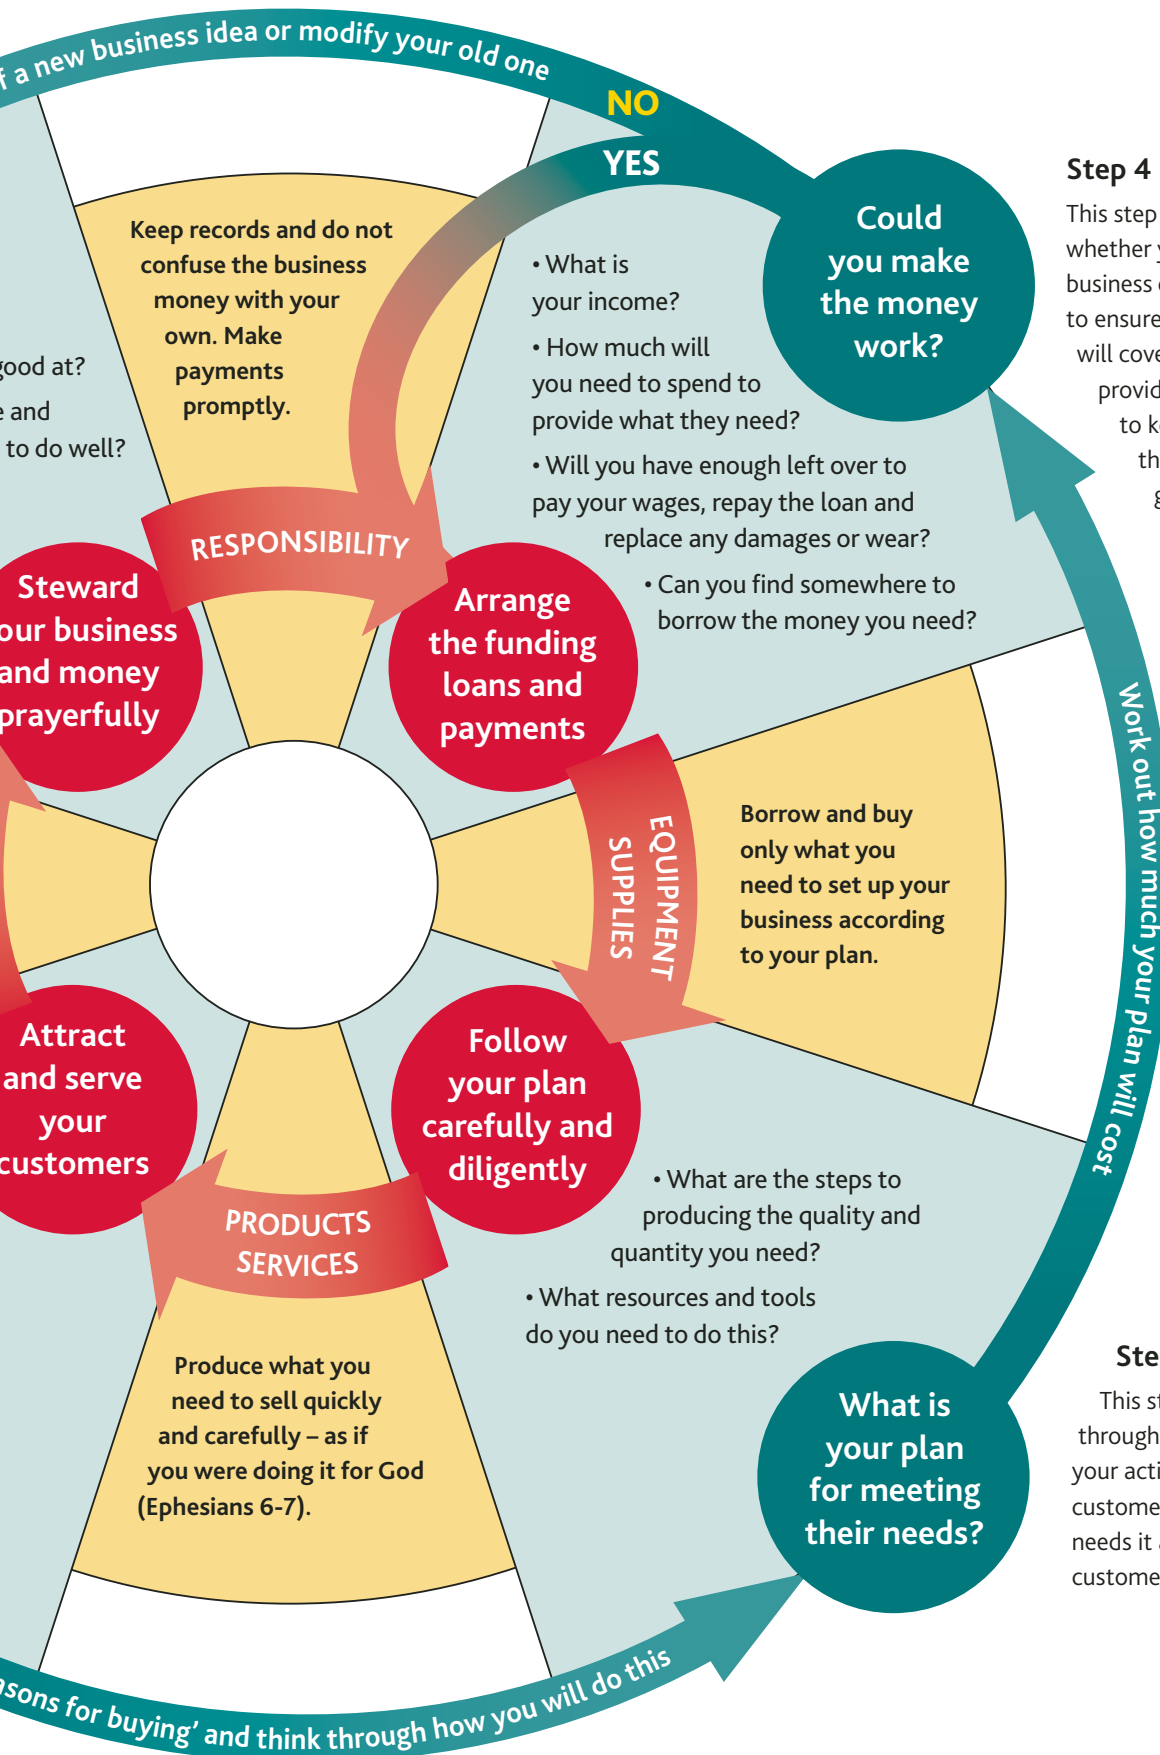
f a new business idea or modify your old one

NO

YES

Could you make the money work?

Step 4

This step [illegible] whether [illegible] business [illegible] to ensure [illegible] will cove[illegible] provid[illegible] to k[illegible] th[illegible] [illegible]

Keep records and do not confuse the business money with your own. Make payments promptly.

• What is your income?

• How much will you need to spend to provide what they need?

• Will you have enough left over to pay your wages, repay the loan and replace any damages or wear?

• Can you find somewhere to borrow the money you need?

good at?

e and

to do well?

RESPONSIBILITY

Steward our business and money prayerfully

Arrange the funding loans and payments

EQUIPMENT SUPPLIES

Borrow and buy only what you need to set up your business according to your plan.

Work out how much your plan will cost

Attract and serve your customers

Follow your plan carefully and diligently

• What are the steps to producing the quality and quantity you need?

• What resources and tools do you need to do this?

PRODUCTS SERVICES

Produce what you need to sell quickly and carefully – as if you were doing it for God (Ephesians 6-7).

What is your plan for meeting their needs?

Ste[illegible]

This st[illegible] through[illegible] your acti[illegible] custome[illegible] needs it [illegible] custome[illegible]

sons for buying' and think through how you will do this